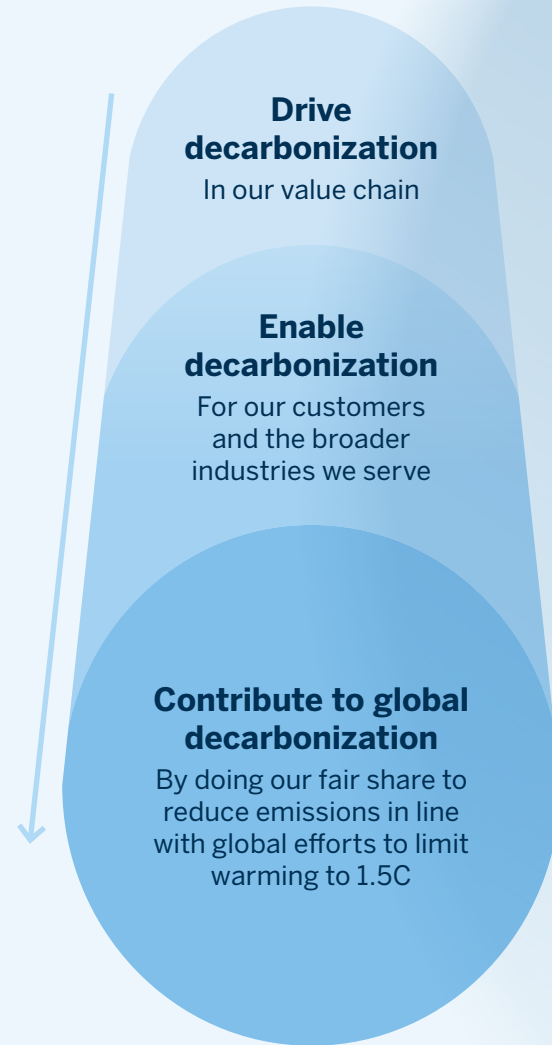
Drive decarbonization
In our value chain

Enable decarbonization
For our customers and the broader industries we serve

Contribute to global decarbonization
By doing our fair share to reduce emissions in line with global efforts to limit warming to 1.5C